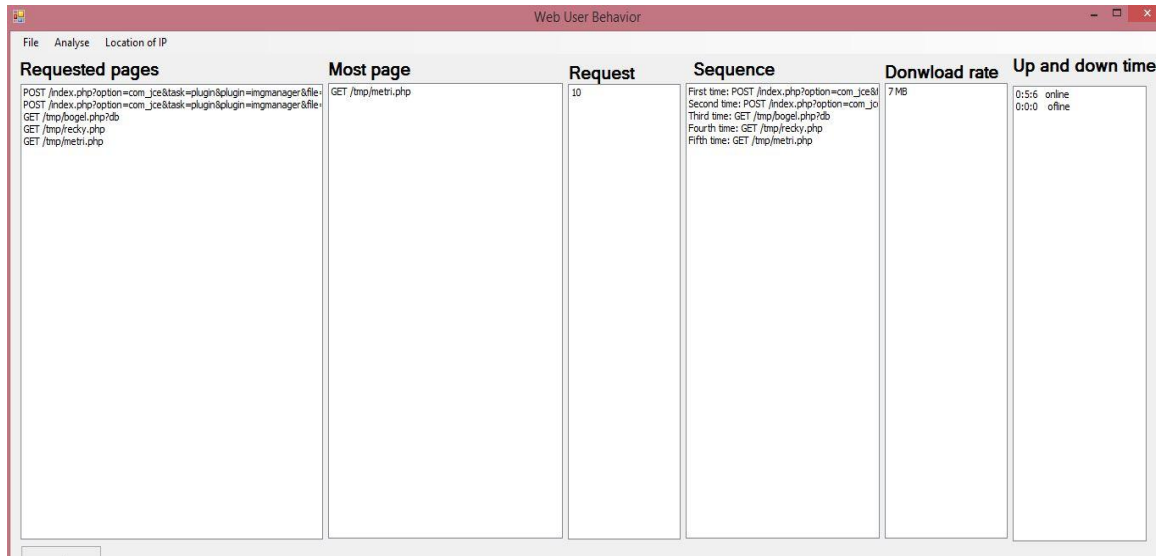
Web User Behavior

File Analyse Location of IP

Requested pages

POST /index.php?option=com_jce&task=plugin&plugin=imgmanager&file=
POST /index.php?option=com_jce&task=plugin&plugin=imgmanager&file=
GET /tmp/bogel.php?db
GET /tmp/recky.php
GET /tmp/metri.php

Most page

GET /tmp/metri.php

Request

10

Sequence

First time: POST /index.php?option=com_jce&
Second time: POST /index.php?option=com_jc
Third time: GET /tmp/bogel.php?db
Fourth time: GET /tmp/recky.php
Fifth time: GET /tmp/metri.php

Donwload rate

7 MB

Up and down time

0:5:6 online
0:0:0 ofline